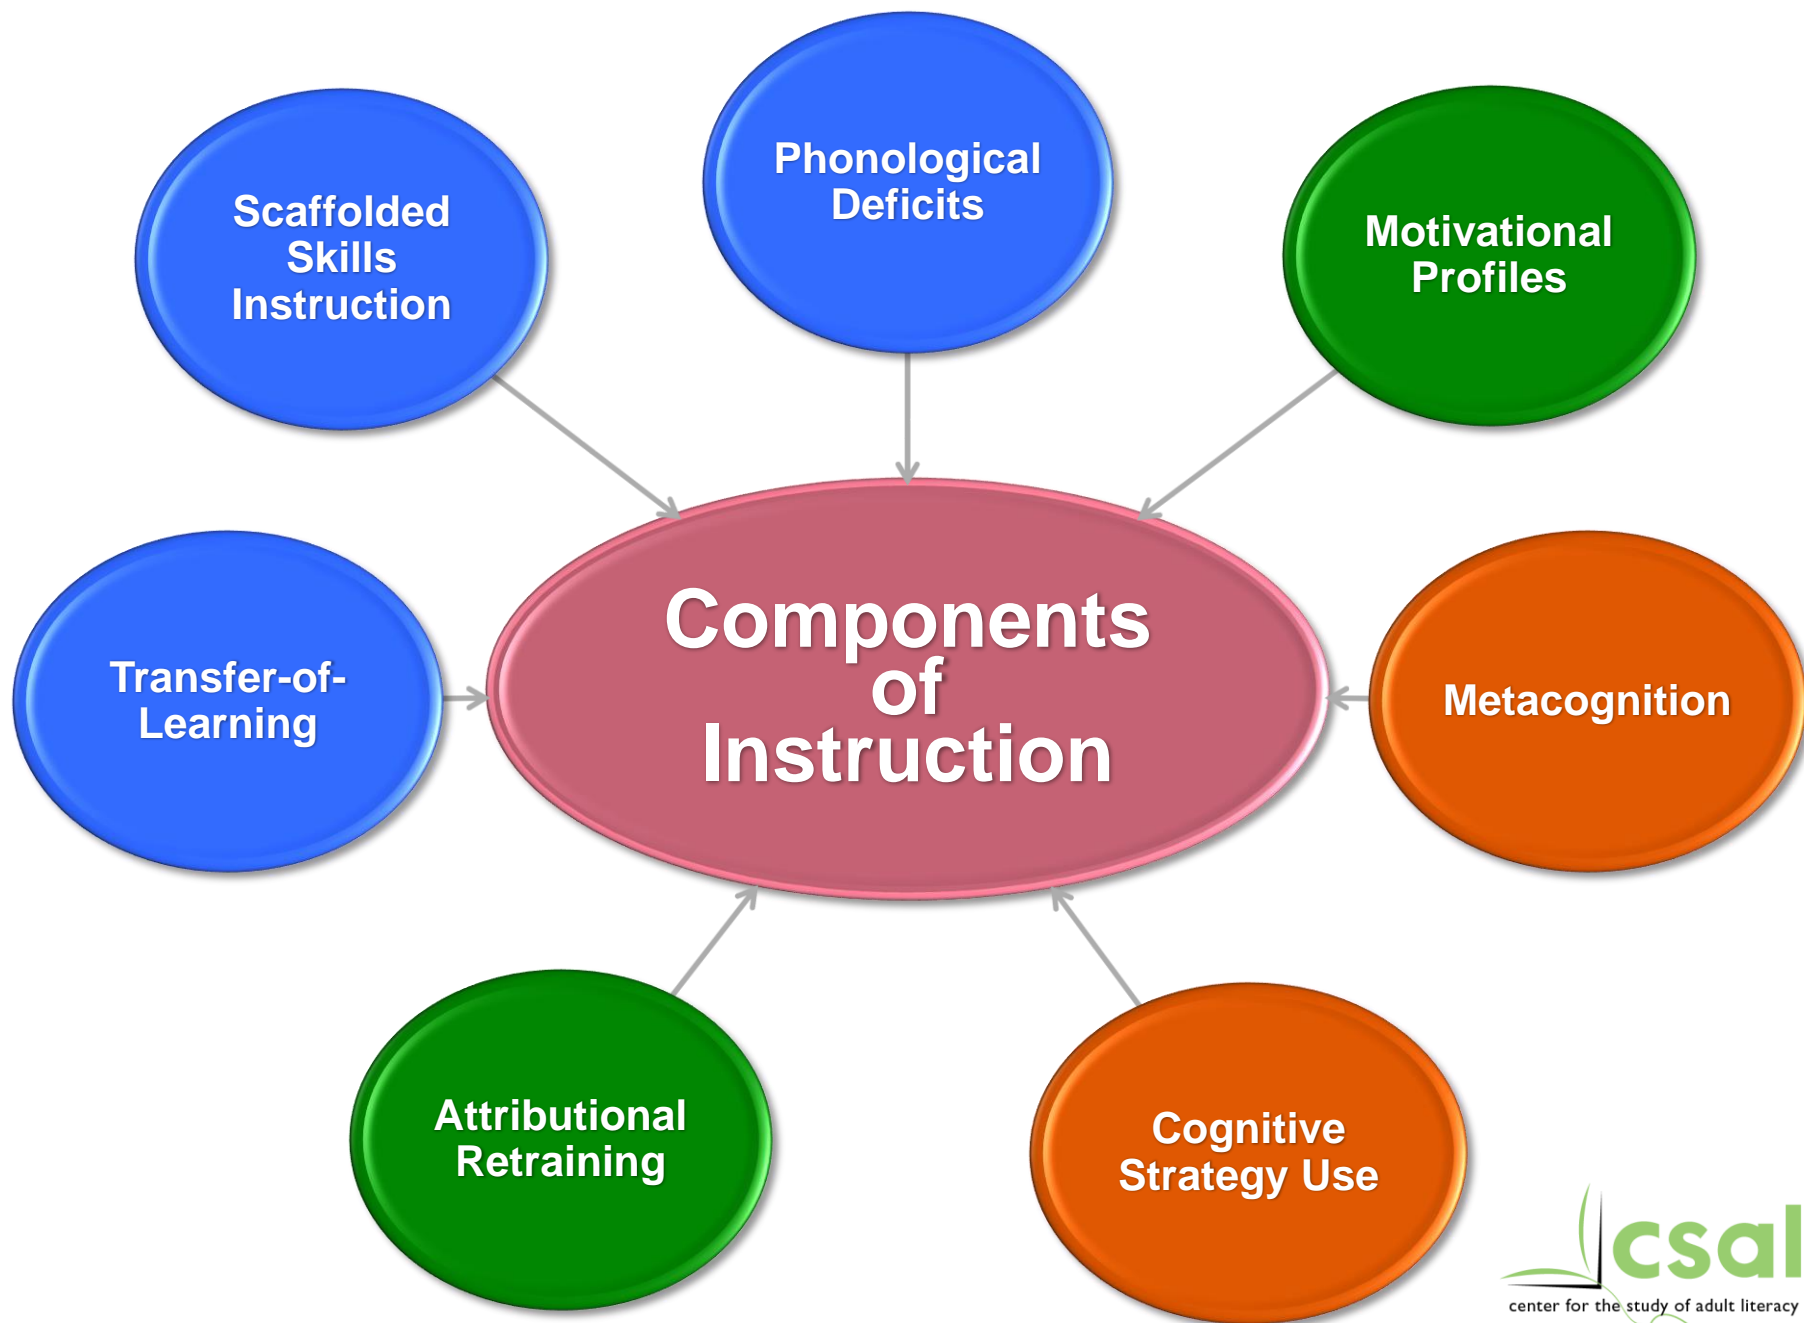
Scaffolded Skills Instruction

Phonological Deficits

Motivational Profiles

Transfer-of-Learning

Components of Instruction

Metacognition

Attributional Retraining

Cognitive Strategy Use

csal
center for the study of adult literacy